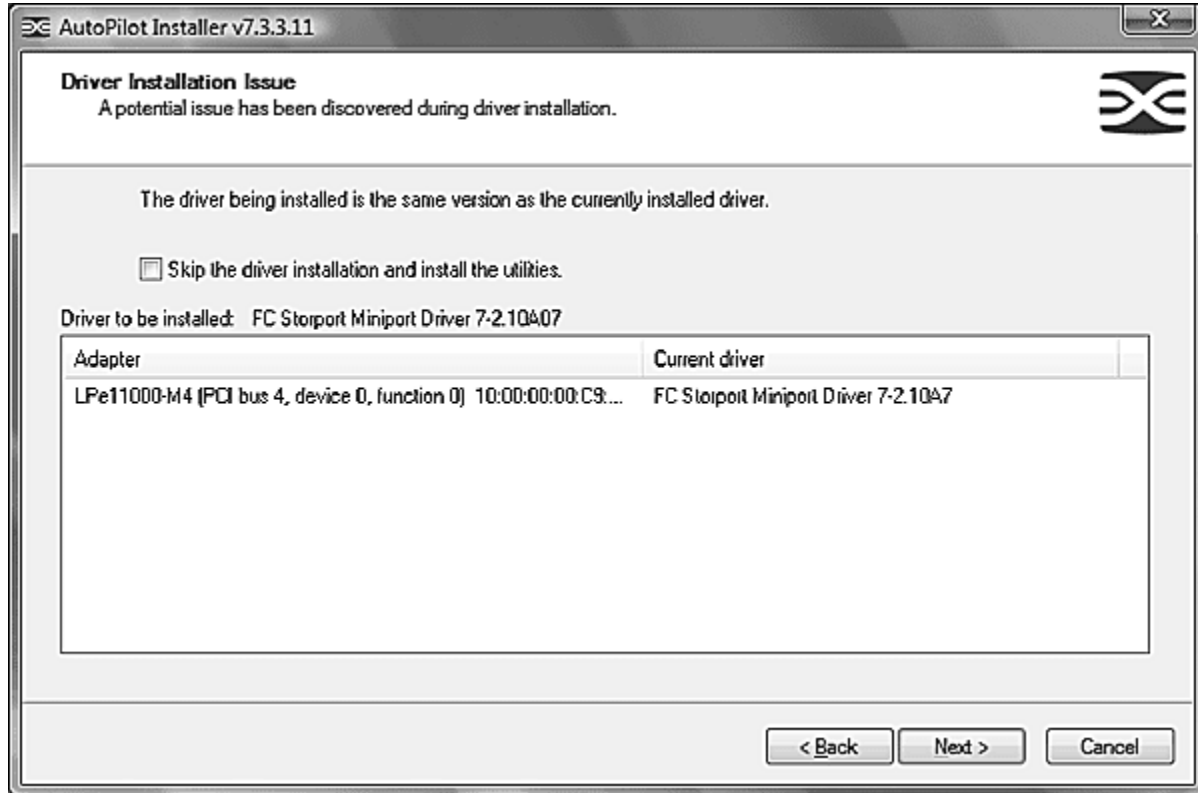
AutoPilot Installer v7.3.3.11

Driver Installation Issue
A potential issue has been discovered during driver installation.

The driver being installed is the same version as the currently installed driver.

Skip the driver installation and install the utilities.

Driver to be installed: FC Storport Miniport Driver 7-2.10A07

| Adapter | Current driver |
|---|---|
| LPe11000-M4 (PCI bus 4, device 0, function 0) 10:00:00:00:C9:... | FC Storport Miniport Driver 7-2.10A7 |

< Back
Next >
Cancel